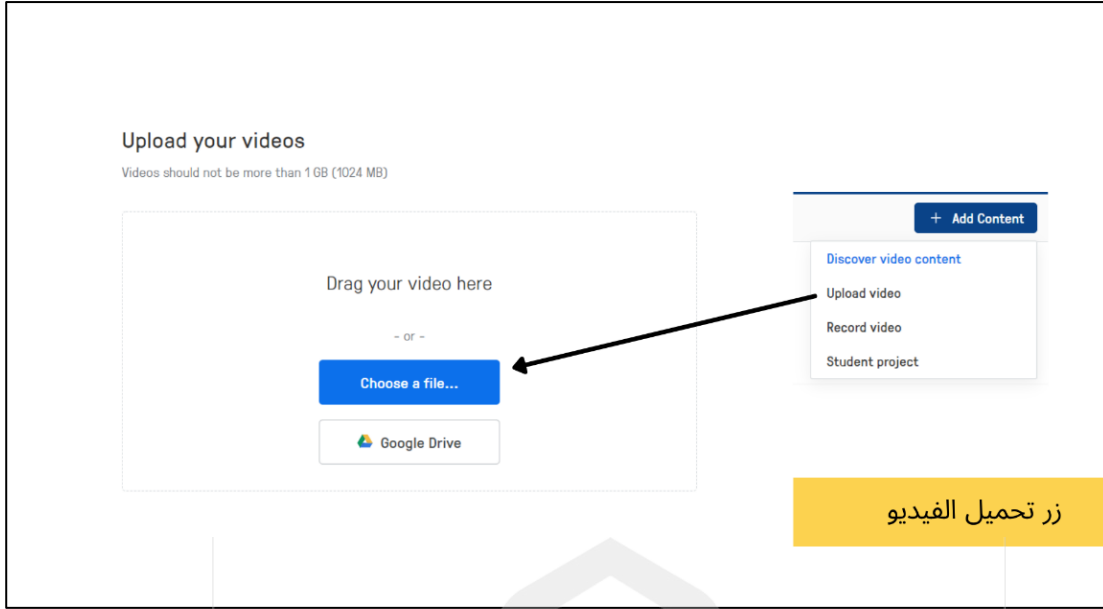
Upload your videos

Videos should not be more than 1 GB (1024 MB)

Drag your video here

- or -

Choose a file...

Google Drive

+ Add Content

Discover video content

Upload video

Record video

Student project

زر تحميل الفيديو